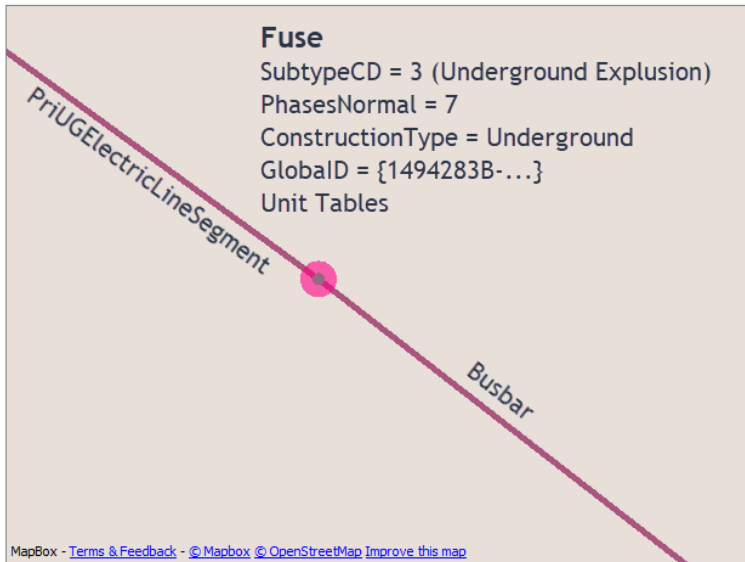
**Fuse**
SubtypeCD = 3 (Underground Explusion)
PhasesNormal = 7
ConstructionType = Underground
GlobalID = {1494283B-...}
Unit Tables

PriUGElectricLineSegment

Busbar

MapBox - Terms & Feedback - © Mapbox © OpenStreetMap Improve this map